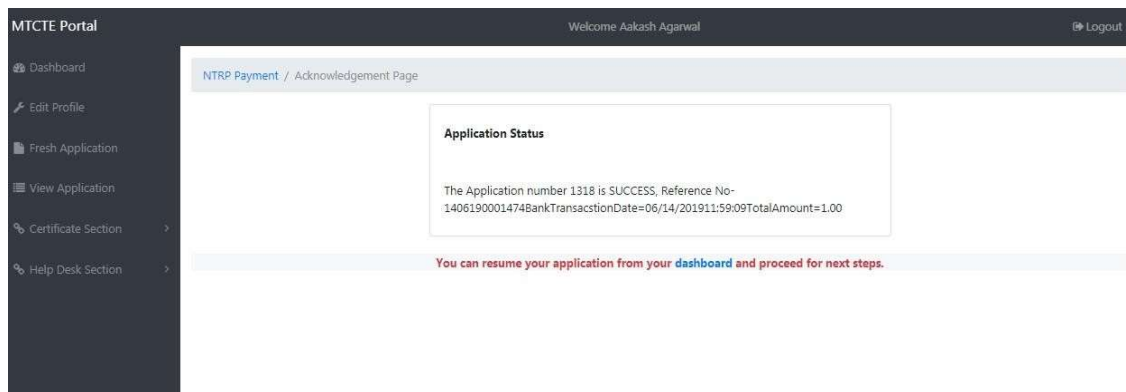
MTCTE Portal

Welcome Aakash Agarwal

Logout

Dashboard

Edit Profile

Fresh Application

View Application

Certificate Section

Help Desk Section

NTRP Payment / Acknowledgement Page

Application Status

The Application number 1318 is SUCCESS, Reference No-1406190001474BankTransacstionDate=06/14/201911:59:09TotalAmount=1.00

You can resume your application from your dashboard and proceed for next steps.